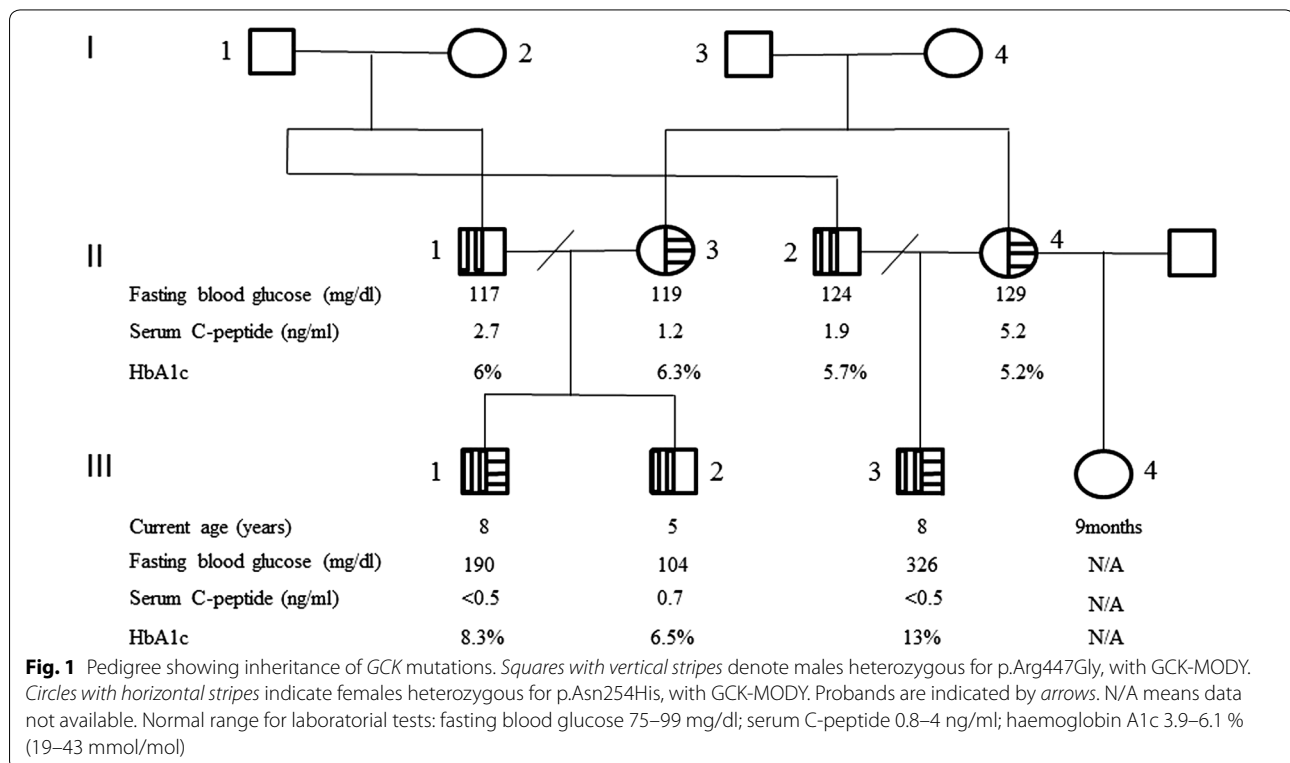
I

1 2 3 4

II

1 3 2 4

| | | | | |
|---|---|---|---|---|
| Fasting blood glucose (mg/dl) | 117 | 119 | 124 | 129 |
| Serum C-peptide (ng/ml) | 2.7 | 1.2 | 1.9 | 5.2 |
| HbA1c | 6% | 6.3% | 5.7% | 5.2% |

III

1 2 3 4

| | | | | |
|---|---|---|---|---|
| Current age (years) | 8 | 5 | 8 | 9months |
| Fasting blood glucose (mg/dl) | 190 | 104 | 326 | N/A |
| Serum C-peptide (ng/ml) | <0.5 | 0.7 | <0.5 | N/A |
| HbA1c | 8.3% | 6.5% | 13% | N/A |

**Fig. 1** Pedigree showing inheritance of *GCK* mutations. *Squares with vertical stripes* denote males heterozygous for p.Arg447Gly, with GCK-MODY. *Circles with horizontal stripes* indicate females heterozygous for p.Asn254His, with GCK-MODY. Probands are indicated by *arrows*. N/A means data not available. Normal range for laboratorial tests: fasting blood glucose 75–99 mg/dl; serum C-peptide 0.8–4 ng/ml; haemoglobin A1c 3.9–6.1 % (19–43 mmol/mol)